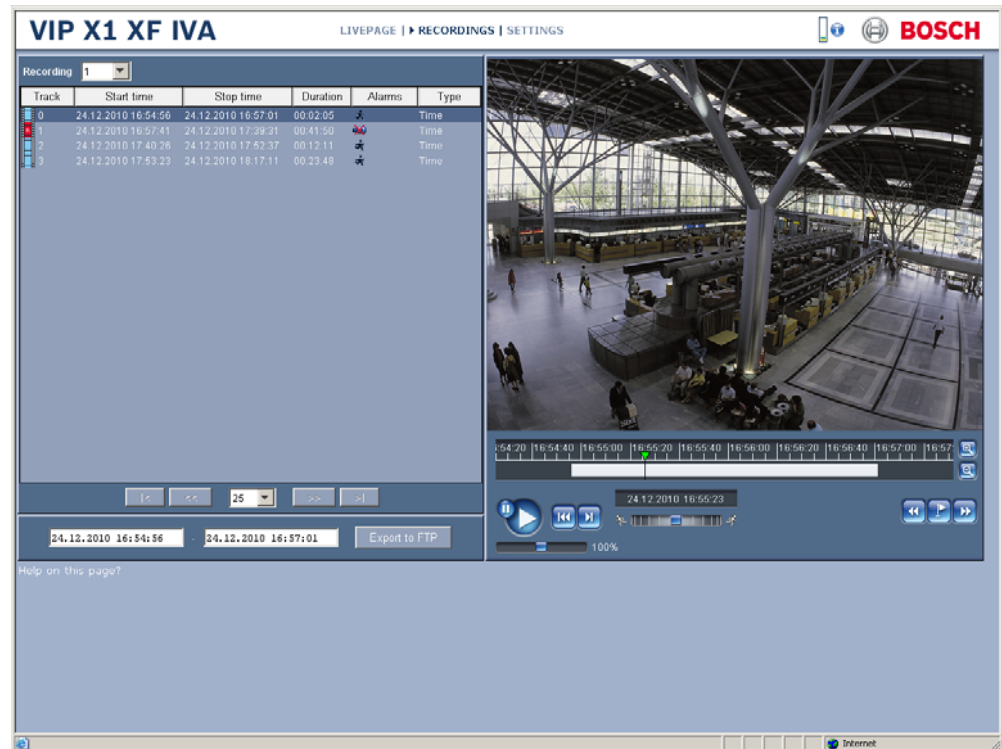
VIP X1 XF IVA

LIVEPAGE | ▸ RECORDINGS | SETTINGS

BOSCH

Recording 1

| Track | Start time | Stop time | Duration | Alarms | Type |
|---|---|---|---|---|---|
| 0 | 24.12.2010 16:54:56 | 24.12.2010 16:57:01 | 00:02:05 | | Time |
| 1 | 24.12.2010 16:57:41 | 24.12.2010 17:39:31 | 00:41:50 | | Time |
| 2 | 24.12.2010 17:40:26 | 24.12.2010 17:52:37 | 00:12:11 | | Time |
| 3 | 24.12.2010 17:53:23 | 24.12.2010 18:17:11 | 00:23:48 | | Time |

|< << 25 >> >|

24.12.2010 16:54:56 - 24.12.2010 16:57:01 Export to FTP

:54:20 16:54:40 16:55:00 16:55:20 16:55:40 16:56:00 16:56:20 16:56:40 16:57:00 16:57

24.12.2010 16:55:23

100%

Help on this page?

Internet